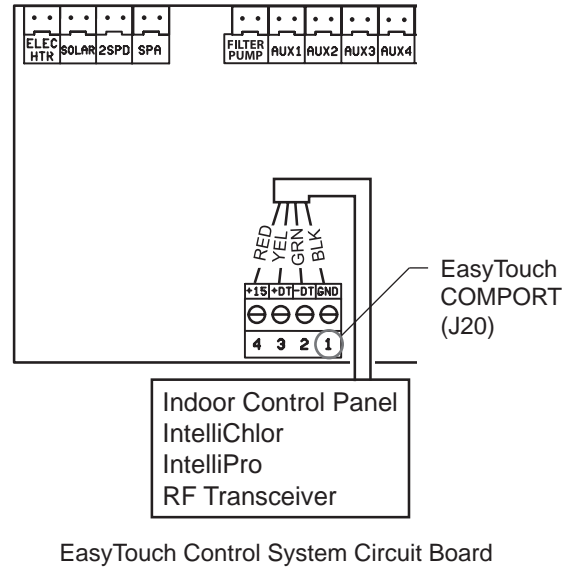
ELEC HTR SOLAR 2SPD SPA FILTER PUMP AUX1 AUX2 AUX3 AUX4

RED YEL GRN BLK

+15 +DT -DT GND

4 3 2 1

EasyTouch COMPORT (J20)

Indoor Control Panel
IntelliChlor
IntelliPro
RF Transceiver

EasyTouch Control System Circuit Board